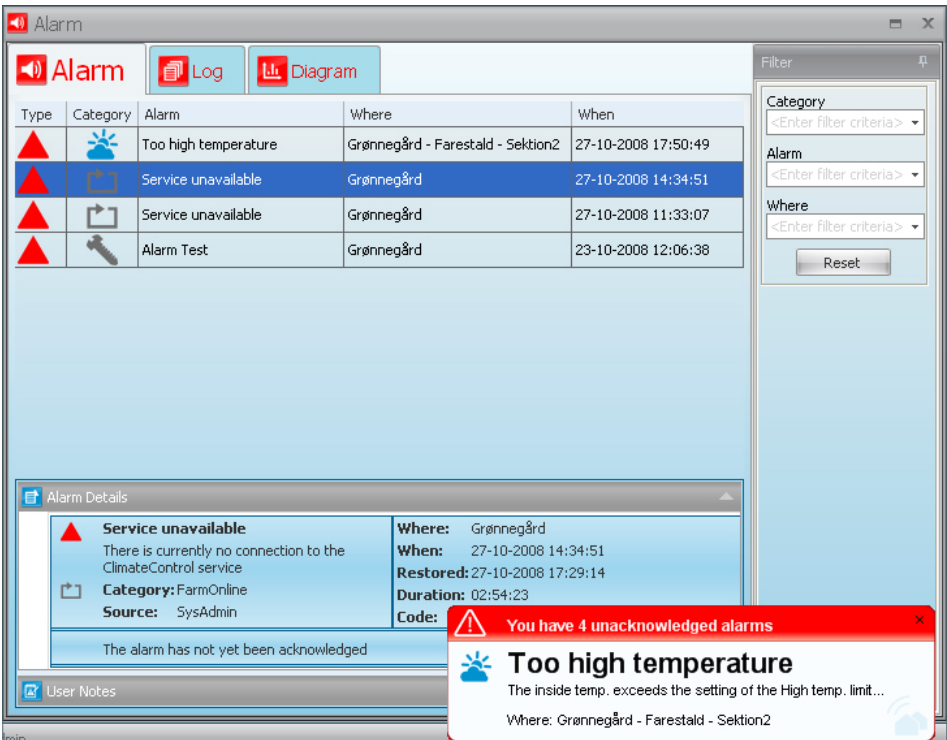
Alarm

Alarm | Log | Diagram

| Type | Category | Alarm | Where | When |
|---|---|---|---|---|
| | | Too high temperature | Grønnegård - Farestald - Sektion2 | 27-10-2008 17:50:49 |
| | | Service unavailable | Grønnegård | 27-10-2008 14:34:51 |
| | | Service unavailable | Grønnegård | 27-10-2008 11:33:07 |
| | | Alarm Test | Grønnegård | 23-10-2008 12:06:38 |

Filter

Category
<Enter filter criteria>
Alarm
<Enter filter criteria>
Where
<Enter filter criteria>
Reset

Alarm Details

Service unavailable
There is currently no connection to the ClimateControl service
Category: FarmOnline
Source: SysAdmin

Where: Grønnegård
When: 27-10-2008 14:34:51
Restored: 27-10-2008 17:29:14
Duration: 02:54:23
Code:

The alarm has not yet been acknowledged

User Notes

You have 4 unacknowledged alarms

Too high temperature
The inside temp. exceeds the setting of the High temp. limit...
Where: Grønnegård - Farestald - Sektion2